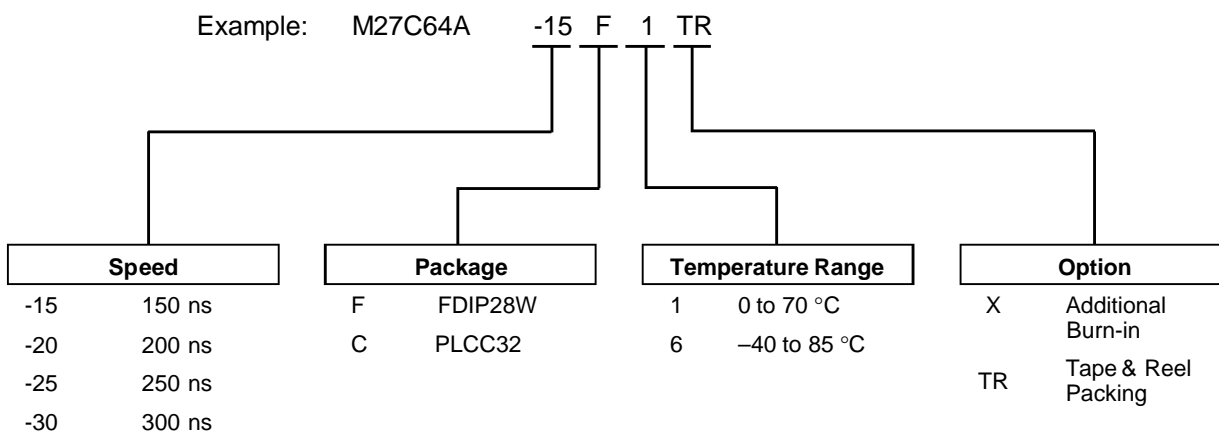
Example: M27C64A -15 F 1 TR

Speed
-15 150 ns
-20 200 ns
-25 250 ns
-30 300 ns

Package
F FDIP28W
C PLCC32

Temperature Range
1 0 to 70 °C
6 –40 to 85 °C

Option
X Additional Burn-in
TR Tape & Reel Packing